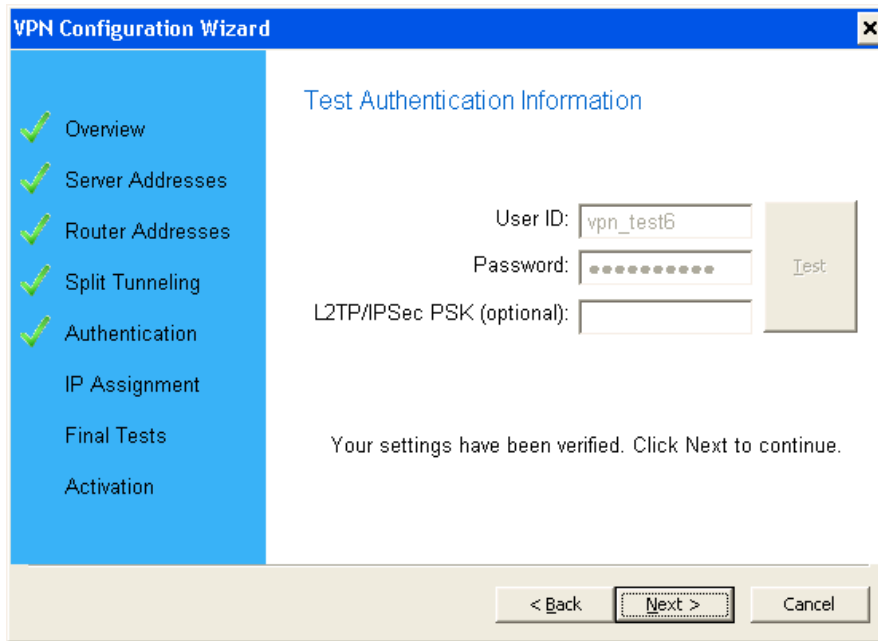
VPN Configuration Wizard

Overview

Server Addresses

Router Addresses

Split Tunneling

Authentication

IP Assignment

Final Tests

Activation

Test Authentication Information

User ID: vpn_test6

Password: ●●●●●●●●●●

L2TP/IPSec PSK (optional):

Test

Your settings have been verified. Click Next to continue.

< Back

Next >

Cancel